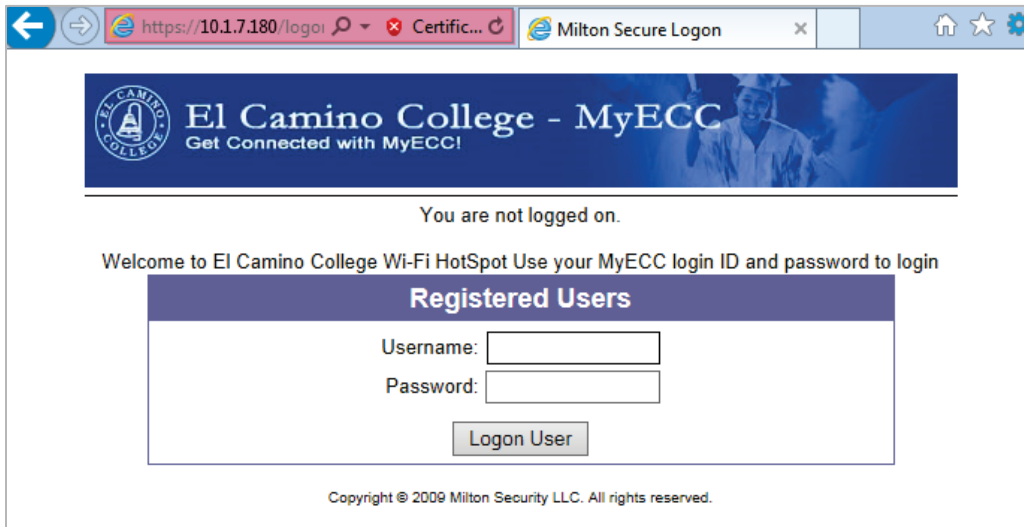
https://10.1.7.180/logo Certific... Milton Secure Logon ×

EL CAMINO COLLEGE

El Camino College - MyECC
Get Connected with MyECC!

You are not logged on.

Welcome to El Camino College Wi-Fi HotSpot Use your MyECC login ID and password to login

Registered Users

Username:

Password:

Logon User

Copyright © 2009 Milton Security LLC. All rights reserved.